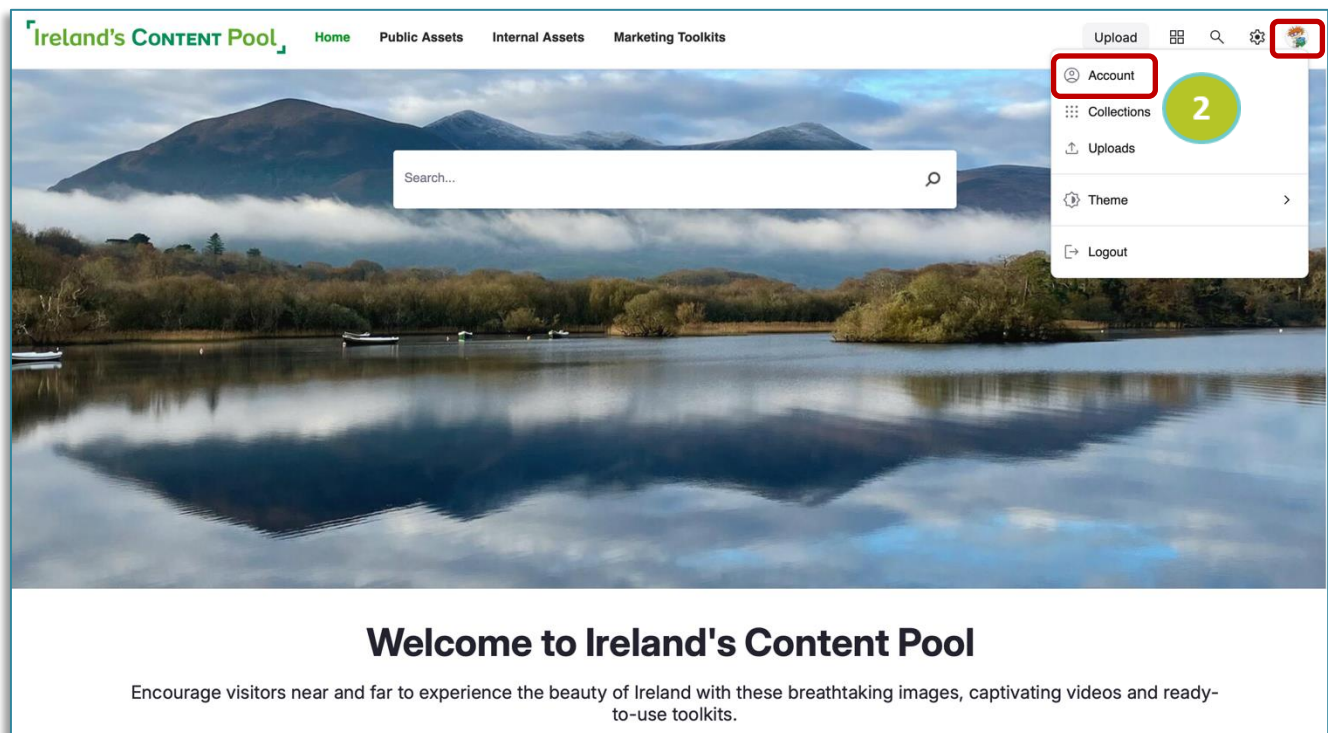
Ireland's Content Pool

Home Public Assets Internal Assets Marketing Toolkits

Upload

Account

2

Collections

Uploads

Theme

Logout

Search...

Welcome to Ireland's Content Pool

Encourage visitors near and far to experience the beauty of Ireland with these breathtaking images, captivating videos and ready-to-use toolkits.